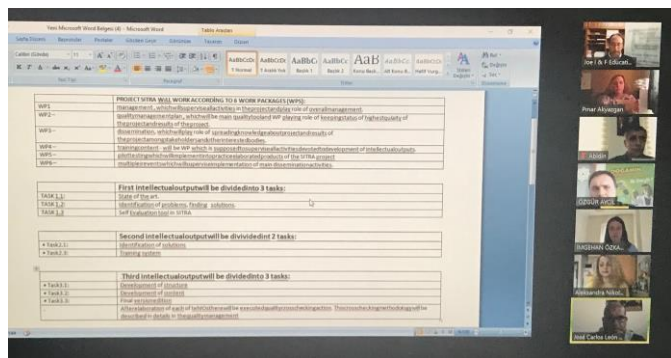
Yeni Microsoft Word Belgesi (4) - Microsoft Word

Tablo Araçları

Dosya Giriş Ekle Sayfa Düzeni Başvurular Postalar Gözden Geçir Görünüm Tasarım Düzen

Calibri (Gövde)

AaBbCcDc 1 Normal
AaBbCcDc 1 Aralık Yok
AaBbCc Başlık 1
AaBbCc Başlık 2
AaB Konu Baş...
AaBbCcL Alt Konu B...
AaBbCcDc Hafif Vurg...

Stilleri Değiştir

Bul
Değiştir
Seç

Pano Yazı Tipi Paragraf Stiller Düzenleme

| WP1 | PROJECT SITRA WILL WORK ACCORDING TO 6 WORK PACKAGES (WPS): management, whichwillsupervisealactivities in theprojectandtake role of overallmanagement. |
|---|---|
| WP2 | qualitymanagementplan, whichwill be main qualitytoolandWP playing role of keepingstatus of highestquality of theprojectandresults of theproject. |
| WP3 | dissemination, whichwillplay role of spreadingknowledgeaboutprojectandresults of theprojectamongstakeholdersandtheinterestedbodies. |
| WP4 | trainingcontent - will be WP which is supposedtosupervisealactivitiesdevotedtodevelopment of intellectualoutputs |
| WP5 | pilottestingwhichwillimplementintopracticeelaboratedproducts of the SITRA project |
| WP6 | multiplereventswhichwillsupervisetaimplementation of main disseminationactivities. |

| | First intellectualoutputwill be dividedinto 3 tasks: |
|---|---|
| TASK 1.1 | State of the art. |
| TASK 1.2 | Identification of problems, finding solutions. |
| TASK 1.3 | Self Evaluation tool in SITRA |

| | Second intellectualoutputwill be dividedint 2 tasks: |
|---|---|
| Task2.1 | Identification of solutions |
| Task2.2 | Training system |

| | Third intellectualoutputwill be dividedinto 3 tasks: |
|---|---|
| Task3.1 | Development of structure |
| Task3.2 | Development of content |
| Task3.3 | Final versionedition |
| | Afterelaboration of each of IaWOOtherewillbe executedqualityproofreadingaction. Thisproofreadingmethodologywill be described in details in thequalitymanagement |

Joe | & F-Educati...
Pınar Akyazgan
ABİBİ
ÖZGÜR AYÇE
İNGEHAN ÖZKA...
Aleksandra Nikol...
José Carlos León...